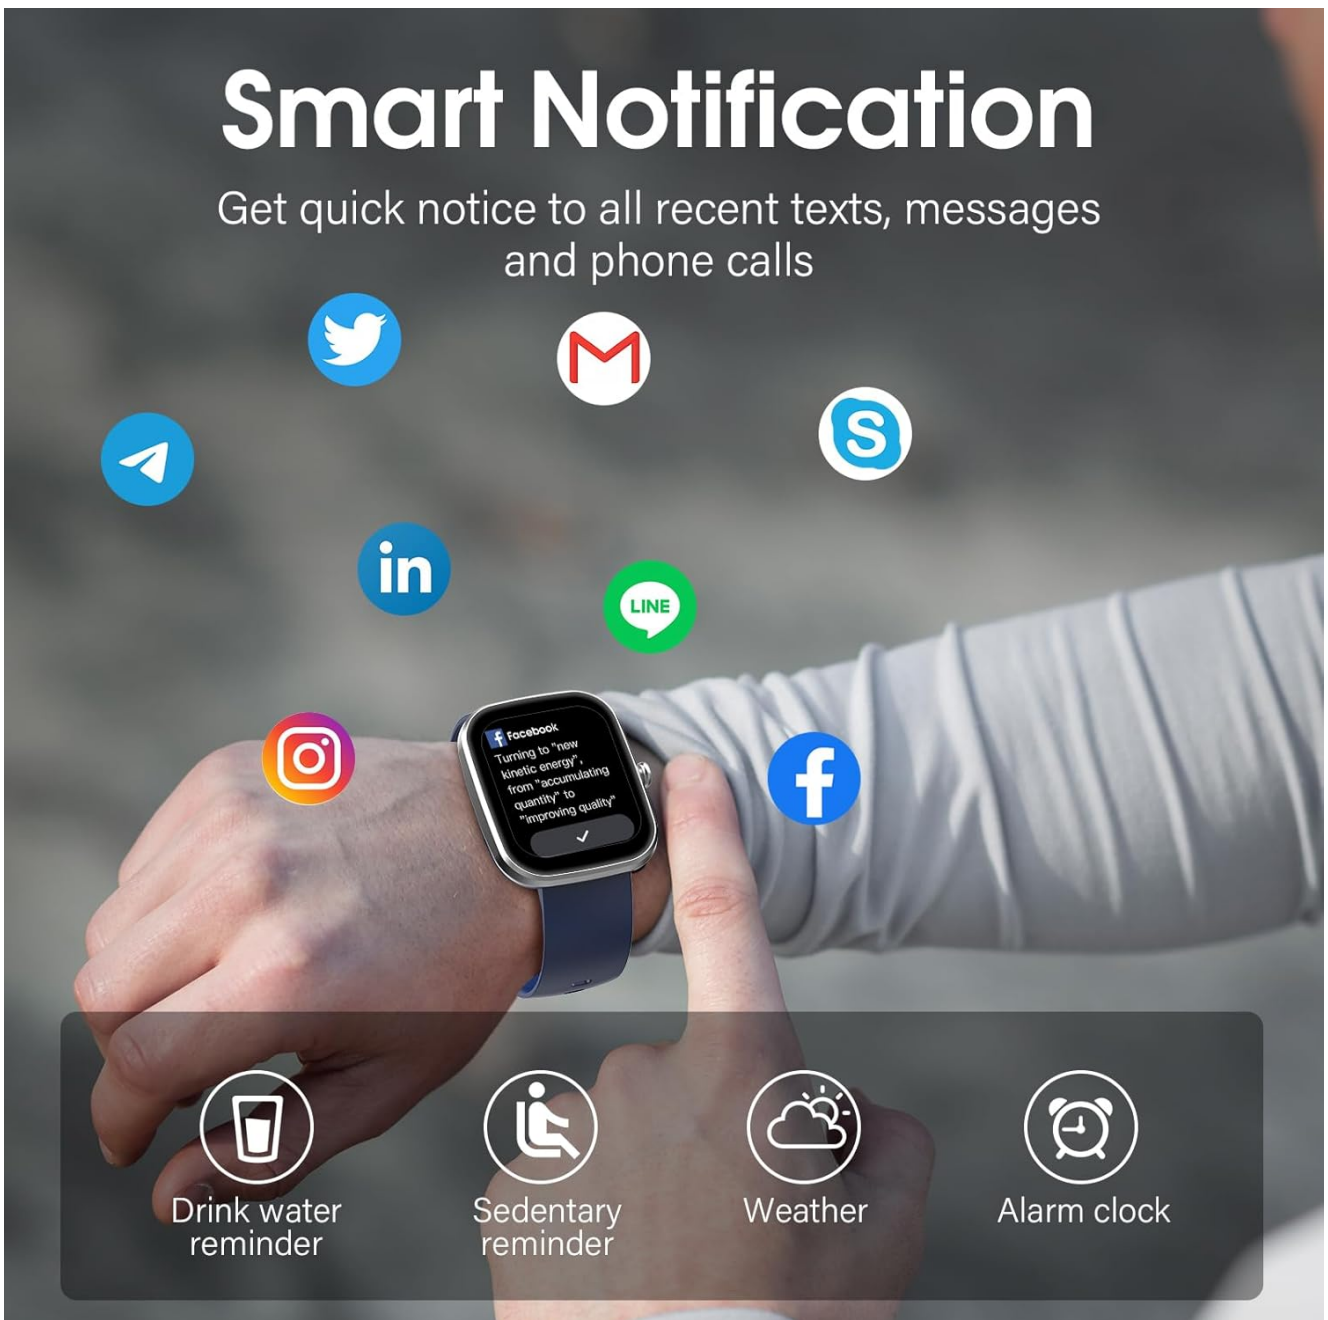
Smart Notification

Get quick notice to all recent texts, messages and phone calls

in

LINE

Facebook

Turning to "new kinetic energy", from "accumulating quantity" to "improving quality"

Drink water reminder

Sedentary reminder

Weather

Alarm clock